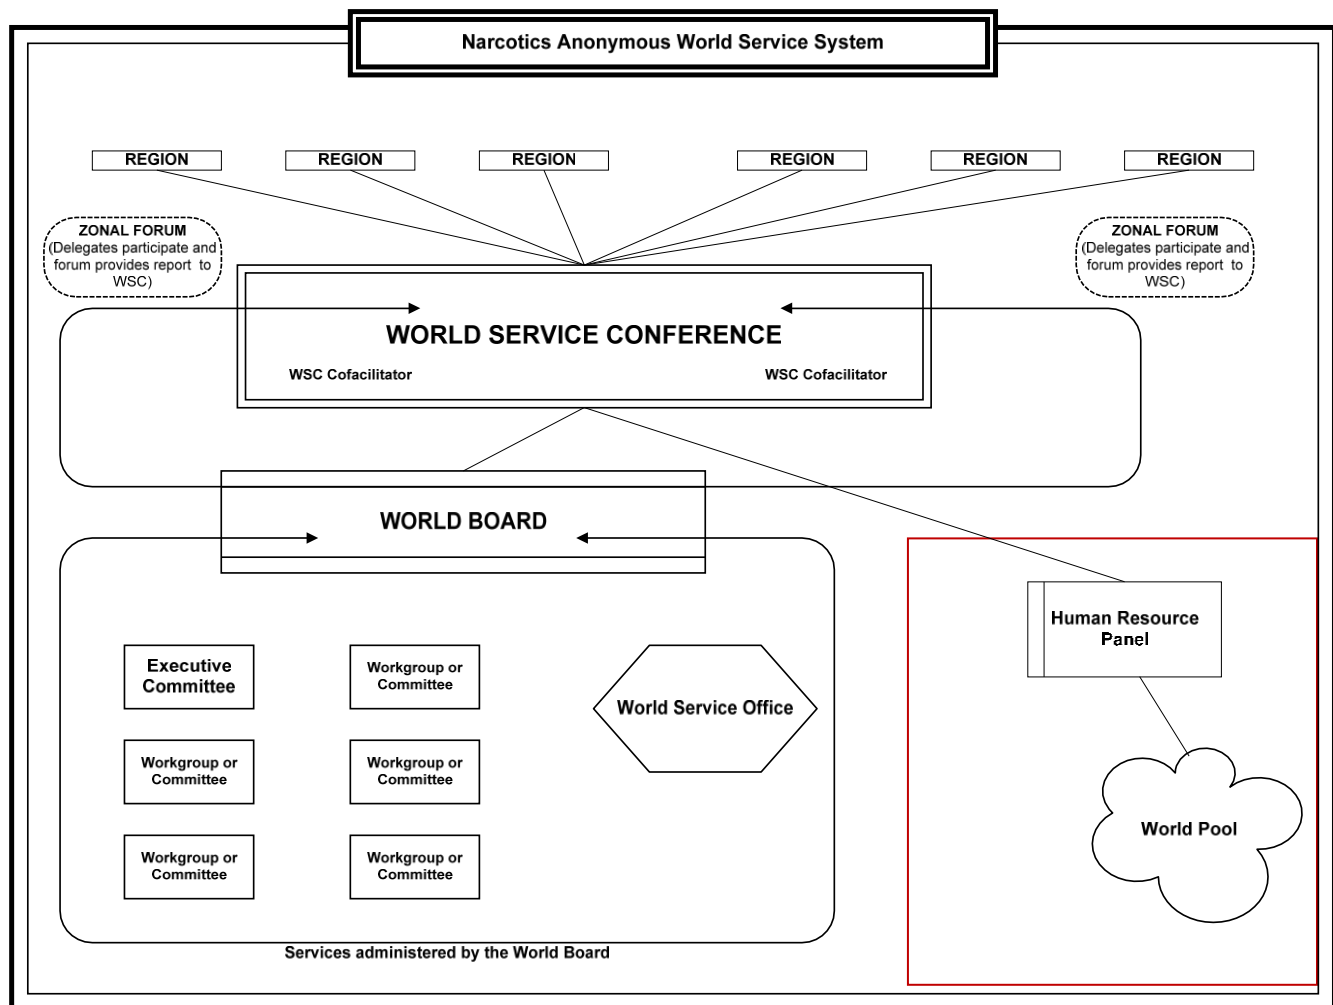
Narcotics Anonymous World Service System

REGION

REGION

REGION

REGION

REGION

REGION

ZONAL FORUM
(Delegates participate and forum provides report to WSC)

ZONAL FORUM
(Delegates participate and forum provides report to WSC)

WORLD SERVICE CONFERENCE

WSC Cofacilitator

WSC Cofacilitator

WORLD BOARD

Executive Committee

Workgroup or Committee

Workgroup or Committee

Workgroup or Committee

Workgroup or Committee

Workgroup or Committee

World Service Office

Human Resource Panel

World Pool

Services administered by the World Board